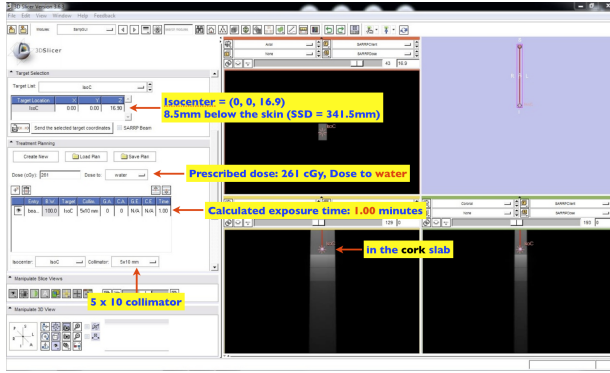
3D Slicer Version 3.6.1

File Edit View Window Help Feedback

Modules: SARRPdr

3DSlicer

Target Selection

Target List: IsoC

| Target Location | X | Y | Z |
|---|---|---|---|
| IsoC | 0.00 | 0.00 | 16.90 |

Send the selected target coordinates

SARRP Beam

Treatment Planning

Create New

Load Plan

Save Plan

Dose (cGy): 261

Dose to: water

| Entry | B.W. | Target | Collim. | G.A. | C.A. | G.E. | C.E. | Time |
|---|---|---|---|---|---|---|---|---|
| bea... | 100.0 | IsoC | 5x10 mm | 0 | 0 | N/A | N/A | 1.00 |

Isocenter: IsoC

Collimator: 5x10 mm

Manipulate Slice Views

Manipulate 3D View

Isocenter = (0, 0, 16.9)
8.5mm below the skin (SSD = 341.5mm)

Prescribed dose: 261 cGy, Dose to water

Calculated exposure time: 1.00 minutes

in the cork slab

5 x 10 collimator

Axial

none

SARRPCtxml

SARRPDose

43

16.9

IsoC

Coronal

129

0

193

0